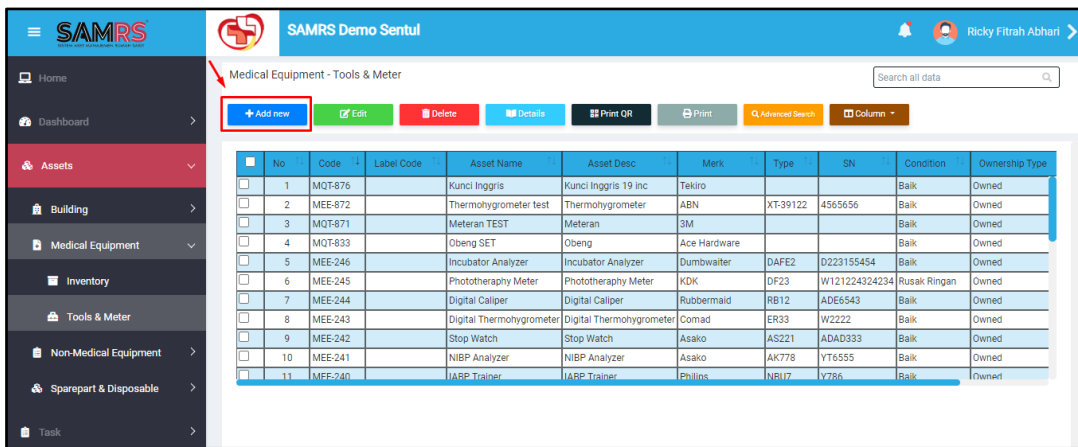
SAMRS
SISTEM ASET MANAJEMEN RUMAH SAKIT

SAMRS Demo Sentul

Ricky Fitrah Abhari

Home
Dashboard
Assets
Building
Medical Equipment
Inventory
Tools & Meter
Non-Medical Equipment
Sparepart & Disposable
Task

Medical Equipment - Tools & Meter

Search all data

+ Add new
Edit
Delete
Details
Print QR
Print
Advanced Search
Column

| | No | Code | Label Code | Asset Name | Asset Desc | Merk | Type | SN | Condition | Ownership Type |
|---|---|---|---|---|---|---|---|---|---|---|
| | 1 | MQT-876 | | Kunci Inggris | Kunci Inggris 19 inc | Tekiro | | | Baik | Owned |
| | 2 | MEE-872 | | Thermohygrometer test | Thermohygrometer | ABN | XT-39122 | 4565656 | Baik | Owned |
| | 3 | MQT-871 | | Meteran TEST | Meteran | 3M | | | Baik | Owned |
| | 4 | MQT-833 | | Obeng SET | Obeng | Ace Hardware | | | Baik | Owned |
| | 5 | MEE-246 | | Incubator Analyzer | Incubator Analyzer | Dumbwaiter | DAFE2 | D223155454 | Baik | Owned |
| | 6 | MEE-245 | | Phototheraphy Meter | Phototheraphy Meter | KDK | DF23 | W121224324234 | Rusak Ringan | Owned |
| | 7 | MEE-244 | | Digital Caliper | Digital Caliper | Rubbermaid | RB12 | ADE6543 | Baik | Owned |
| | 8 | MEE-243 | | Digital Thermohygrometer | Digital Thermohygrometer | Comad | ER33 | W2222 | Baik | Owned |
| | 9 | MEE-242 | | Stop Watch | Stop Watch | Asako | AS221 | ADAD333 | Baik | Owned |
| | 10 | MEE-241 | | NIBP Analyzer | NIBP Analyzer | Asako | AK778 | YT6555 | Baik | Owned |
| | 11 | MEE-240 | | IABP Trainer | IABP Trainer | Philips | NBU7 | Y786 | Baik | Owned |